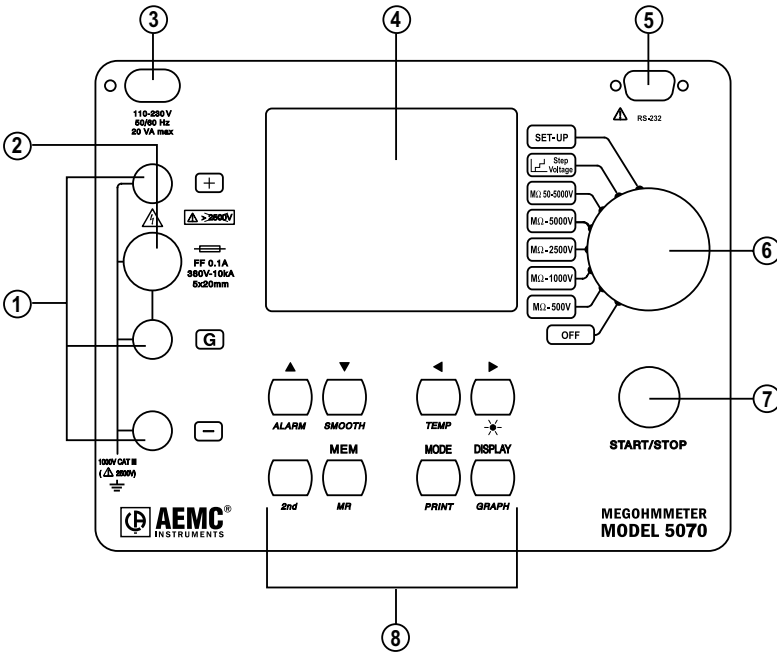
3

4

5

2

1

6

7

8

110-230 V
50/60 Hz
20 VA max

RS-232

+

>2500V

FF 0.1A
380V-10kA
5x20mm

G

−

1000V CAT III
( 2500V)

SET-UP

Step Voltage

MΩ 50-5000V

MΩ-5000V

MΩ-2500V

MΩ-1000V

MΩ-500V

OFF

▲

▼

◀

▶

ALARM

SMOOTH

TEMP

START/STOP

MEM

MODE

DISPLAY

2nd

MR

PRINT

GRAPH

AEMC®
INSTRUMENTS

MEGOHMMETER
MODEL 5070